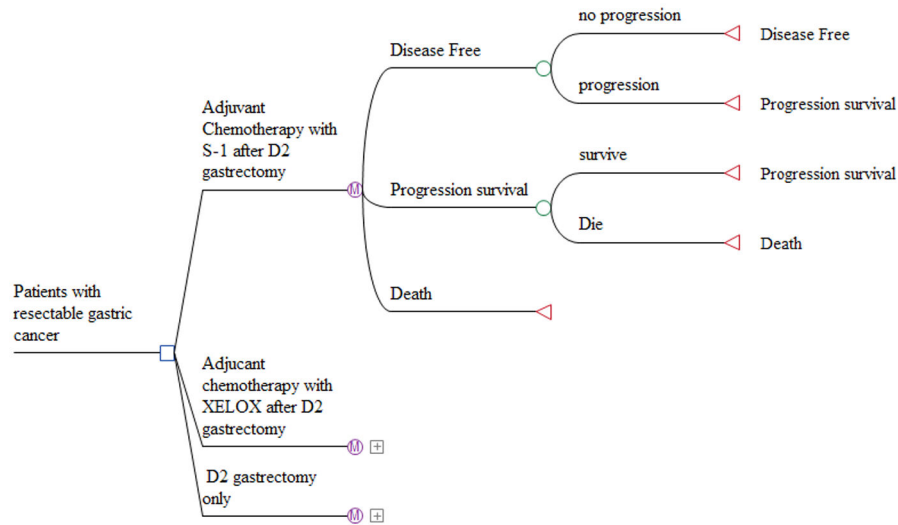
Patients with resectable gastric cancer

Adjuvant Chemotherapy with S-1 after D2 gastrectomy

M

Disease Free

no progression

Disease Free

progression

Progression survival

Progression survival

survive

Progression survival

Die

Death

Death

Adjucant chemotherapy with XELOX after D2 gastrectomy

M

D2 gastrectomy only

M